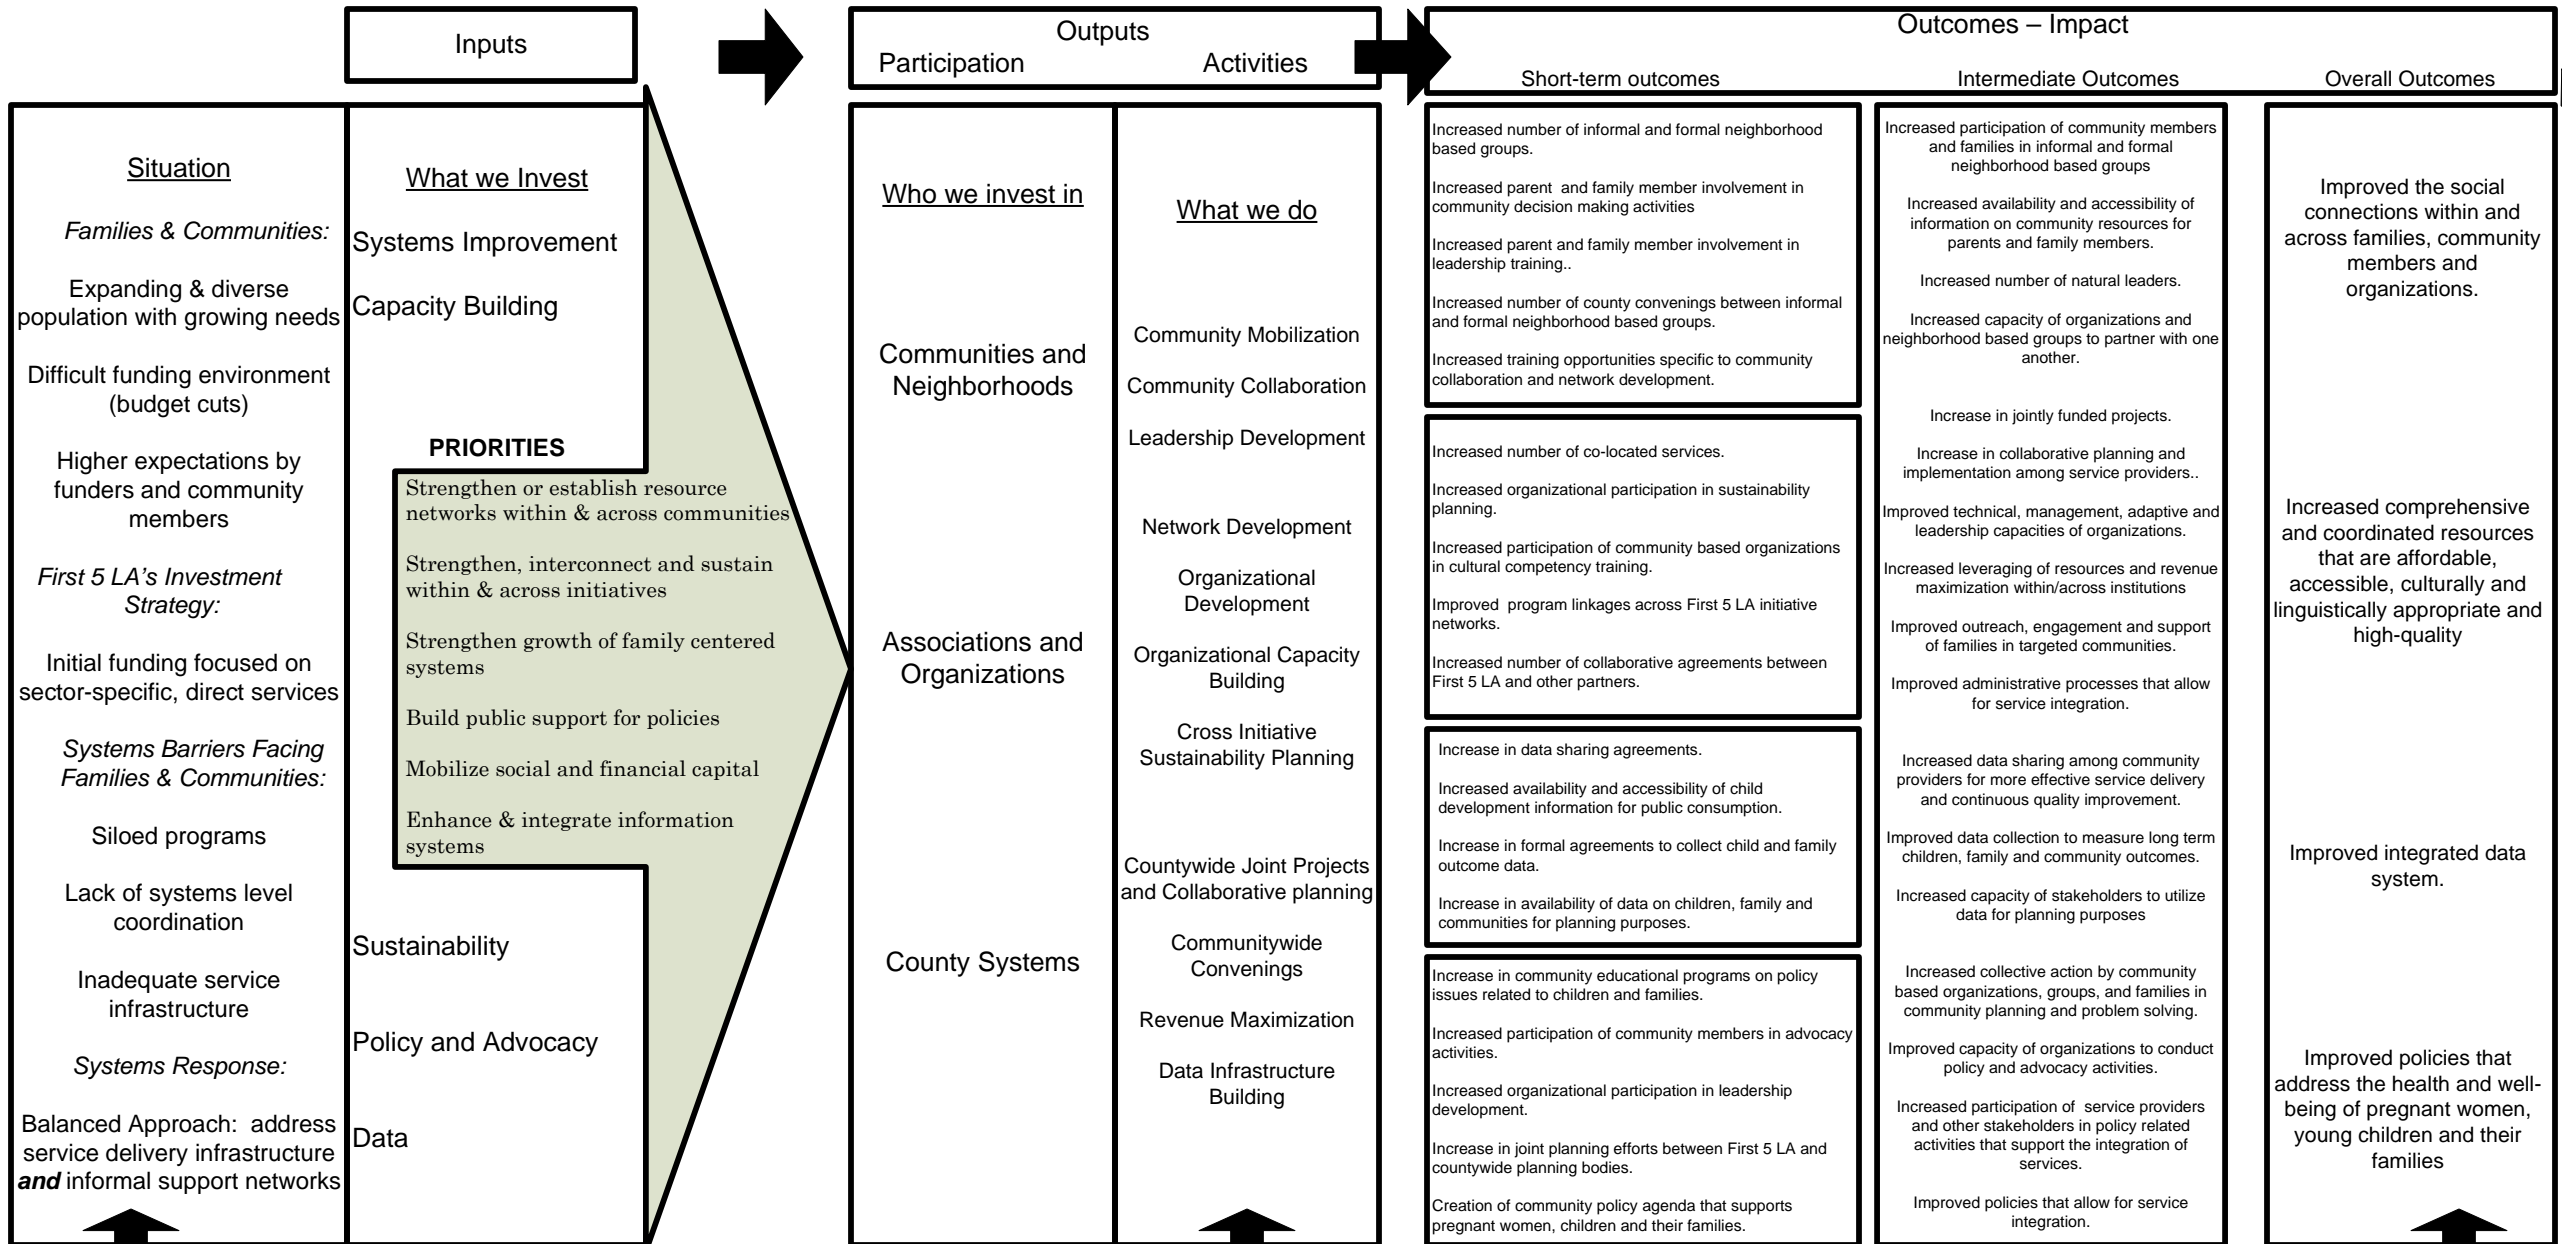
Inputs

Outputs
Participation Activities

Outcomes – Impact
Short-term outcomes Intermediate Outcomes Overall Outcomes

Situation

Families & Communities:

Expanding & diverse population with growing needs

Difficult funding environment (budget cuts)

Higher expectations by funders and community members

First 5 LA's Investment Strategy:

Initial funding focused on sector-specific, direct services

Systems Barriers Facing Families & Communities:

Siloed programs

Lack of systems level coordination

Inadequate service infrastructure

Systems Response:

Balanced Approach: address service delivery infrastructure ***and*** informal support networks

What we Invest

Systems Improvement

Capacity Building

PRIORITIES

Strengthen or establish resource networks within & across communities

Strengthen, interconnect and sustain within & across initiatives

Strengthen growth of family centered systems

Build public support for policies

Mobilize social and financial capital

Enhance & integrate information systems

Sustainability

Policy and Advocacy

Data

Who we invest in

Communities and Neighborhoods

Associations and Organizations

County Systems

What we do

Community Mobilization

Community Collaboration

Leadership Development

Network Development

Organizational Development

Organizational Capacity Building

Cross Initiative Sustainability Planning

Countywide Joint Projects and Collaborative planning

Communitywide Convenings

Revenue Maximization

Data Infrastructure Building

Increased number of informal and formal neighborhood based groups.

Increased parent and family member involvement in community decision making activities

Increased parent and family member involvement in leadership training..

Increased number of county convenings between informal and formal neighborhood based groups.

Increased training opportunities specific to community collaboration and network development.

Increased number of co-located services.

Increased organizational participation in sustainability planning.

Increased participation of community based organizations in cultural competency training.

Improved program linkages across First 5 LA initiative networks.

Increased number of collaborative agreements between First 5 LA and other partners.

Increase in data sharing agreements.

Increased availability and accessibility of child development information for public consumption.

Increase in formal agreements to collect child and family outcome data.

Increase in availability of data on children, family and communities for planning purposes.

Increase in community educational programs on policy issues related to children and families.

Increased participation of community members in advocacy activities.

Increased organizational participation in leadership development.

Increase in joint planning efforts between First 5 LA and countywide planning bodies.

Creation of community policy agenda that supports pregnant women, children and their families.

Increased participation of community members and families in informal and formal neighborhood based groups

Increased availability and accessibility of information on community resources for parents and family members.

Increased number of natural leaders.

Increased capacity of organizations and neighborhood based groups to partner with one another.

Increase in jointly funded projects.

Increase in collaborative planning and implementation among service providers..

Improved technical, management, adaptive and leadership capacities of organizations.

Increased leveraging of resources and revenue maximization within/across institutions

Improved outreach, engagement and support of families in targeted communities.

Improved administrative processes that allow for service integration.

Increased data sharing among community providers for more effective service delivery and continuous quality improvement.

Improved data collection to measure long term children, family and community outcomes.

Increased capacity of stakeholders to utilize data for planning purposes

Increased collective action by community based organizations, groups, and families in community planning and problem solving.

Improved capacity of organizations to conduct policy and advocacy activities.

Increased participation of service providers and other stakeholders in policy related activities that support the integration of services.

Improved policies that allow for service integration.

Improved the social connections within and across families, community members and organizations.

Increased comprehensive and coordinated resources that are affordable, accessible, culturally and linguistically appropriate and high-quality

Improved integrated data system.

Improved policies that address the health and well-being of pregnant women, young children and their families